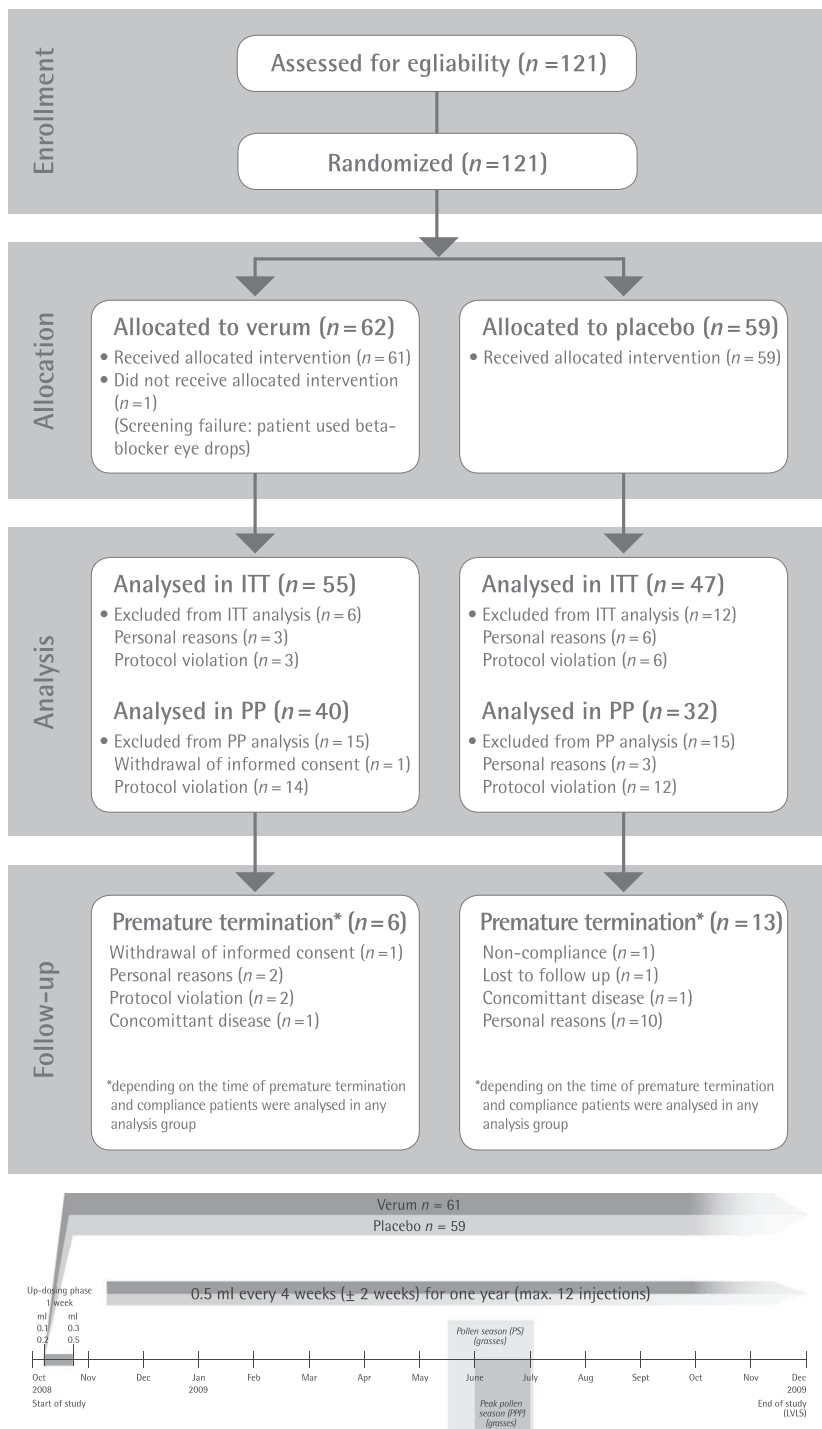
Enrollment

Assessed for egliability ($n = 121$)

Randomized ($n = 121$)

Allocation

Allocated to verum ($n = 62$)
• Received allocated intervention ($n = 61$)
• Did not receive allocated intervention ($n = 1$)
(Screening failure: patient used betablocker eye drops)

Allocated to placebo ($n = 59$)
• Received allocated intervention ($n = 59$)

Analysis

Analysed in ITT ($n = 55$)
• Excluded from ITT analysis ($n = 6$)
Personal reasons ($n = 3$)
Protocol violation ($n = 3$)

Analysed in PP ($n = 40$)
• Excluded from PP analysis ($n = 15$)
Withdrawal of informed consent ($n = 1$)
Protocol violation ($n = 14$)

Analysed in ITT ($n = 47$)
• Excluded from ITT analysis ($n = 12$)
Personal reasons ($n = 6$)
Protocol violation ($n = 6$)

Analysed in PP ($n = 32$)
• Excluded from PP analysis ($n = 15$)
Personal reasons ($n = 3$)
Protocol violation ($n = 12$)

Follow-up

Premature termination* ($n = 6$)
Withdrawal of informed consent ($n = 1$)
Personal reasons ($n = 2$)
Protocol violation ($n = 2$)
Concomittant disease ($n = 1$)

*depending on the time of premature termination and compliance patients were analysed in any analysis group

Premature termination* ($n = 13$)
Non-compliance ($n = 1$)
Lost to follow up ($n = 1$)
Concomittant disease ($n = 1$)
Personal reasons ($n = 10$)

*depending on the time of premature termination and compliance patients were analysed in any analysis group

Verum $n = 61$
Placebo $n = 59$

Up-dosing phase 1 week
ml 0.1 0.2
ml 0.3 0.5

0.5 ml every 4 weeks (± 2 weeks) for one year (max. 12 injections)

Pollen season (PS) (grasses)

Oct 2008 Start of study
Nov
Dec
Jan 2009
Feb
Mar
Apr
May
June
July
Aug
Sept
Oct
Nov
Dec 2009 End of study (LVLS)

Peak pollen season (PPP) (grasses)